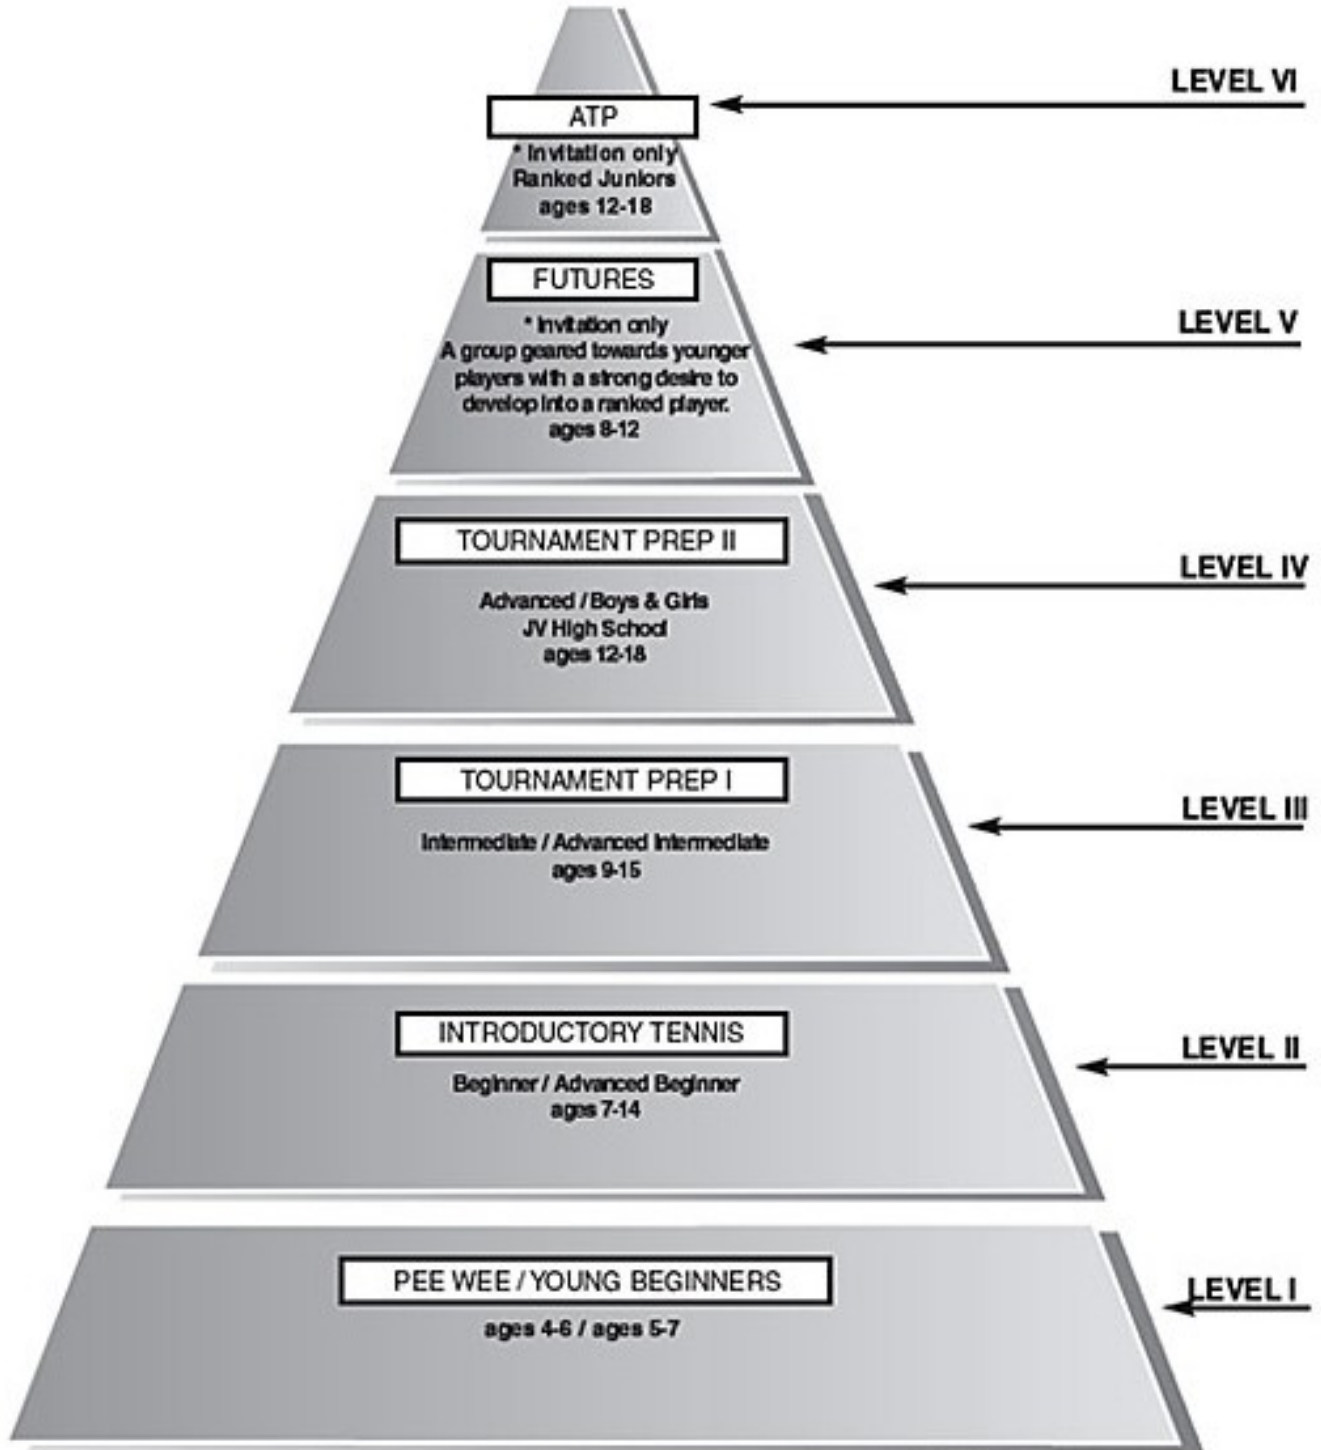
ATP
* Invitation only
Ranked Juniors
ages 12-18

LEVEL VI

FUTURES
* Invitation only
A group geared towards younger players with a strong desire to develop into a ranked player.
ages 8-12

LEVEL V

TOURNAMENT PREP II
Advanced / Boys & Girls
JV High School
ages 12-18

LEVEL IV

TOURNAMENT PREP I
Intermediate / Advanced Intermediate
ages 9-15

LEVEL III

INTRODUCTORY TENNIS
Beginner / Advanced Beginner
ages 7-14

LEVEL II

PEE WEE / YOUNG BEGINNERS
ages 4-6 / ages 5-7

LEVEL I